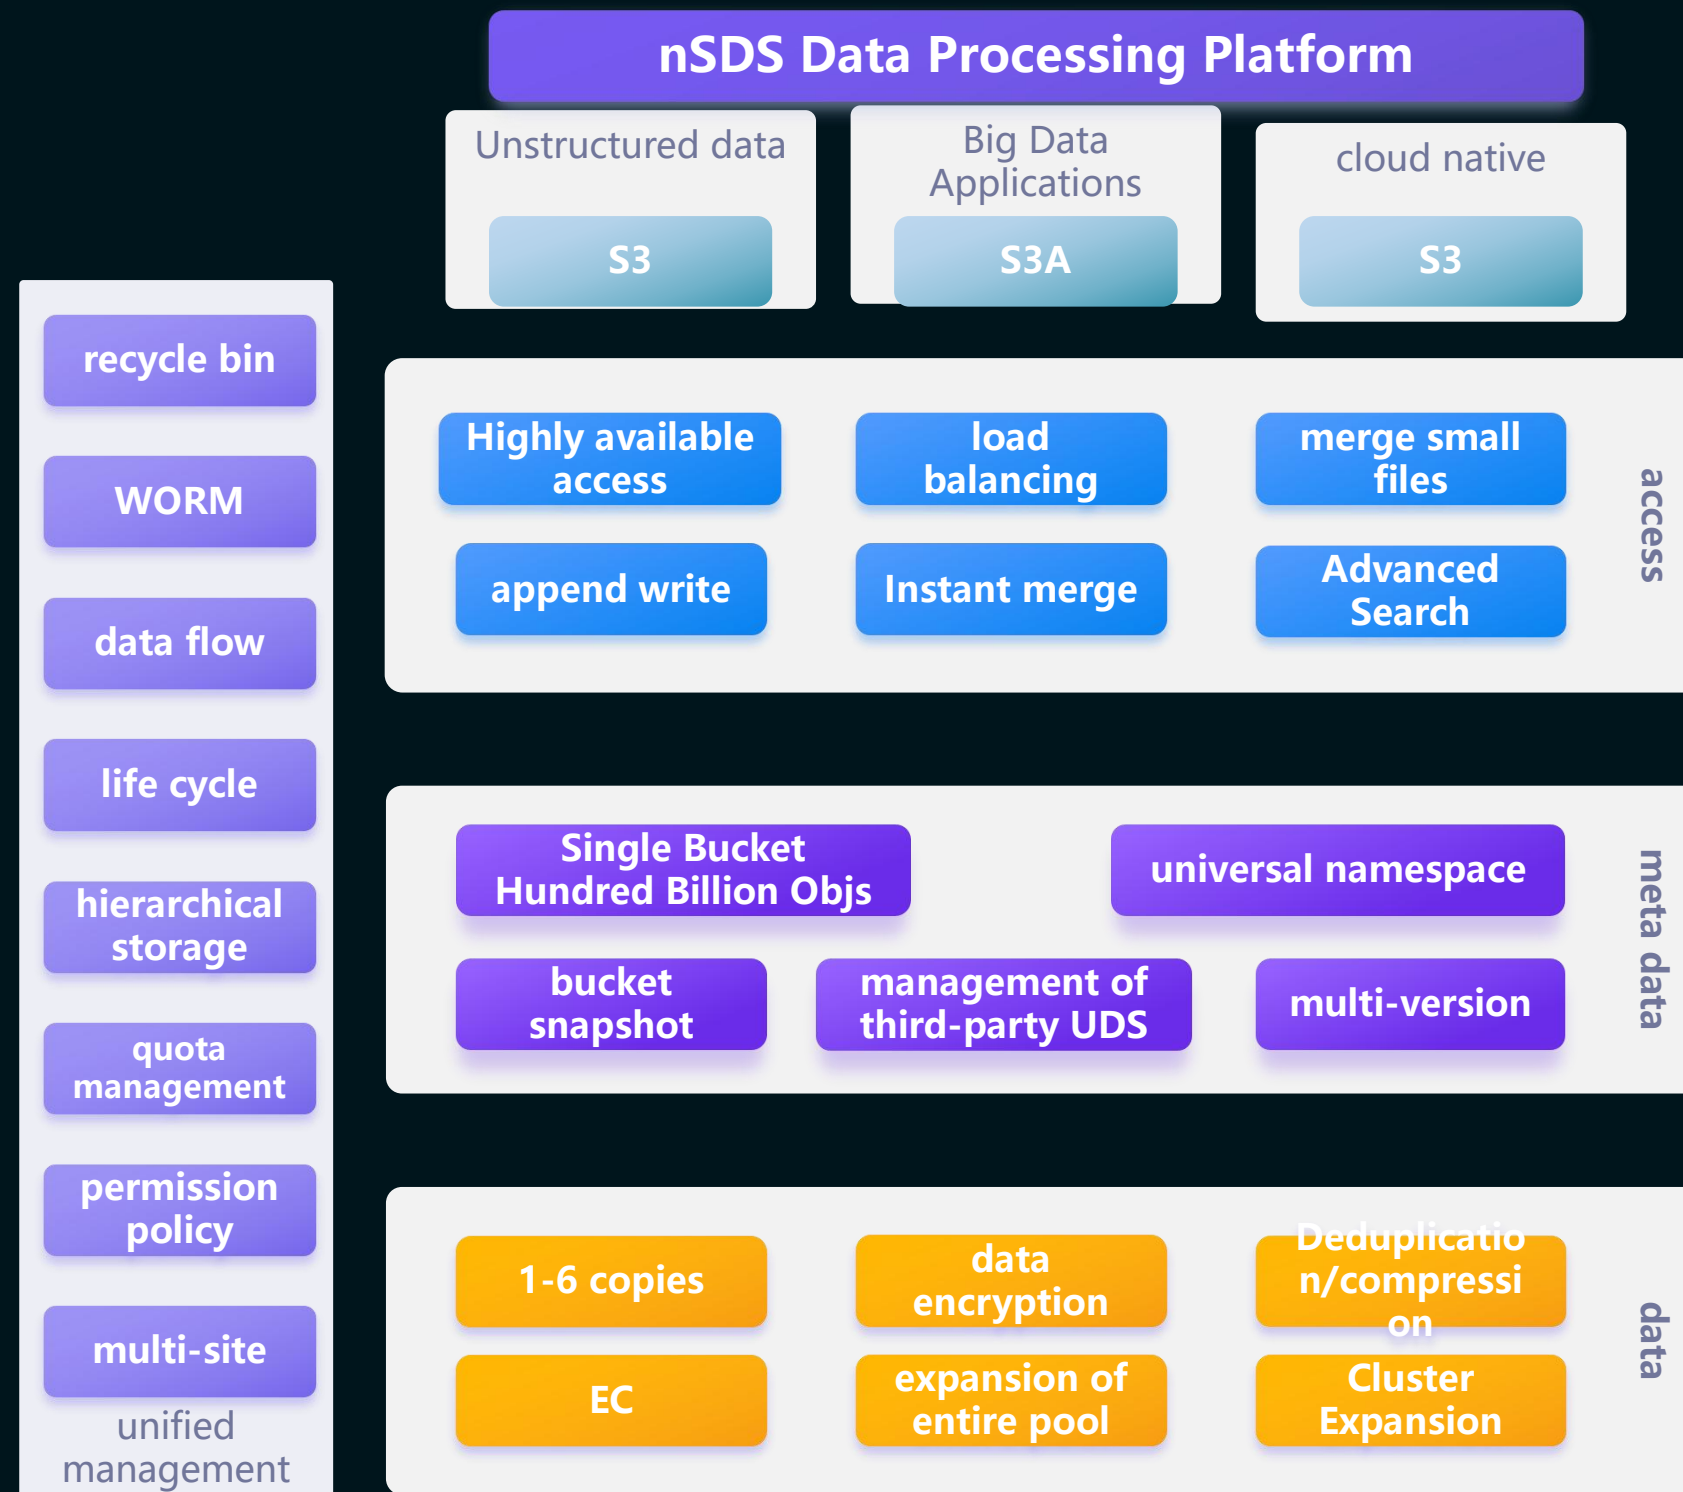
nSDS Data Processing Platform

Unstructured data
S3

Big Data Applications
S3A

cloud native
S3

recycle bin
WORM
data flow
life cycle
hierarchical storage
quota management
permission policy
multi-site
unified management

Highly available access
load balancing
merge small files
append write
Instant merge
Advanced Search
access

Single Bucket Hundred Billion Objs
universal namespace
bucket snapshot
management of third-party UDS
multi-version
meta data

1-6 copies
data encryption
Deduplicatio n/compressi on
EC
expansion of entire pool
Cluster Expansion
data